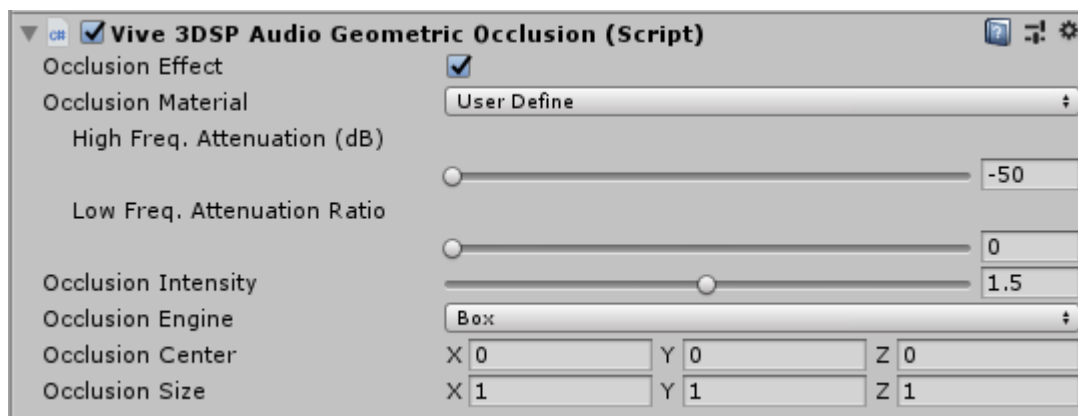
Vive 3DSP Audio Geometric Occlusion (Script)

Occlusion Effect

Occlusion Material	User Define

High Freq. Attenuation (dB)

-50

Low Freq. Attenuation Ratio

0

Occlusion Intensity	1.5

Occlusion Engine	Box

Occlusion Center	X 0	Y 0	Z 0

Occlusion Size	X 1	Y 1	Z 1